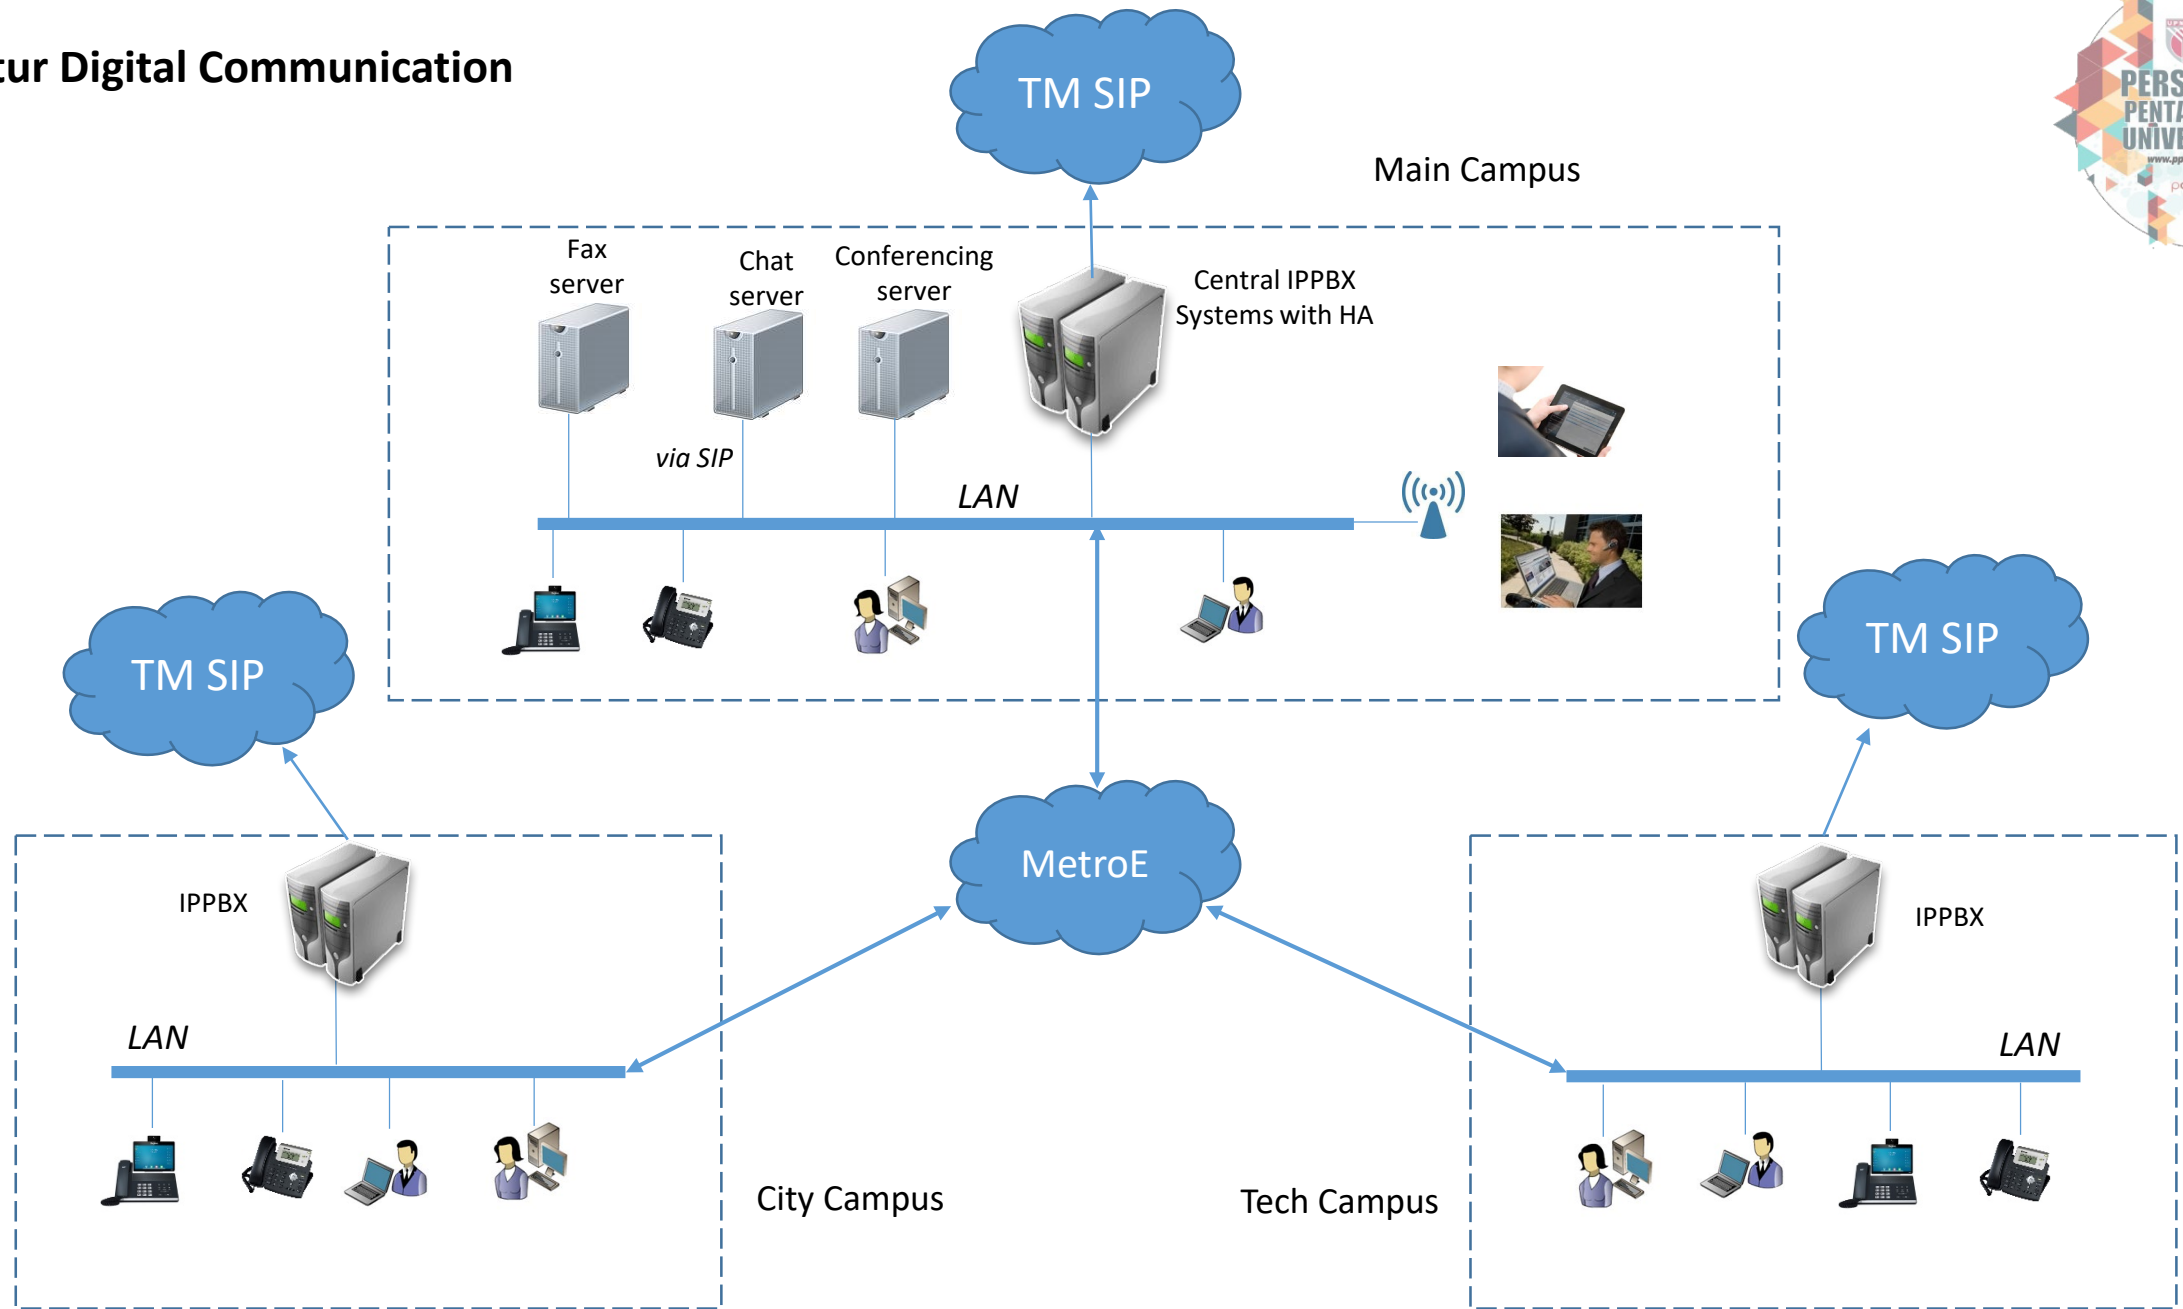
tur Digital Communication

TM SIP

Main Campus

Fax server

Chat server

Conferencing server

Central IPPBX Systems with HA

via SIP

LAN

TM SIP

TM SIP

MetroE

IPPBX

IPPBX

LAN

LAN

City Campus

Tech Campus

PERS
PENTA
UNIVE
www.pp